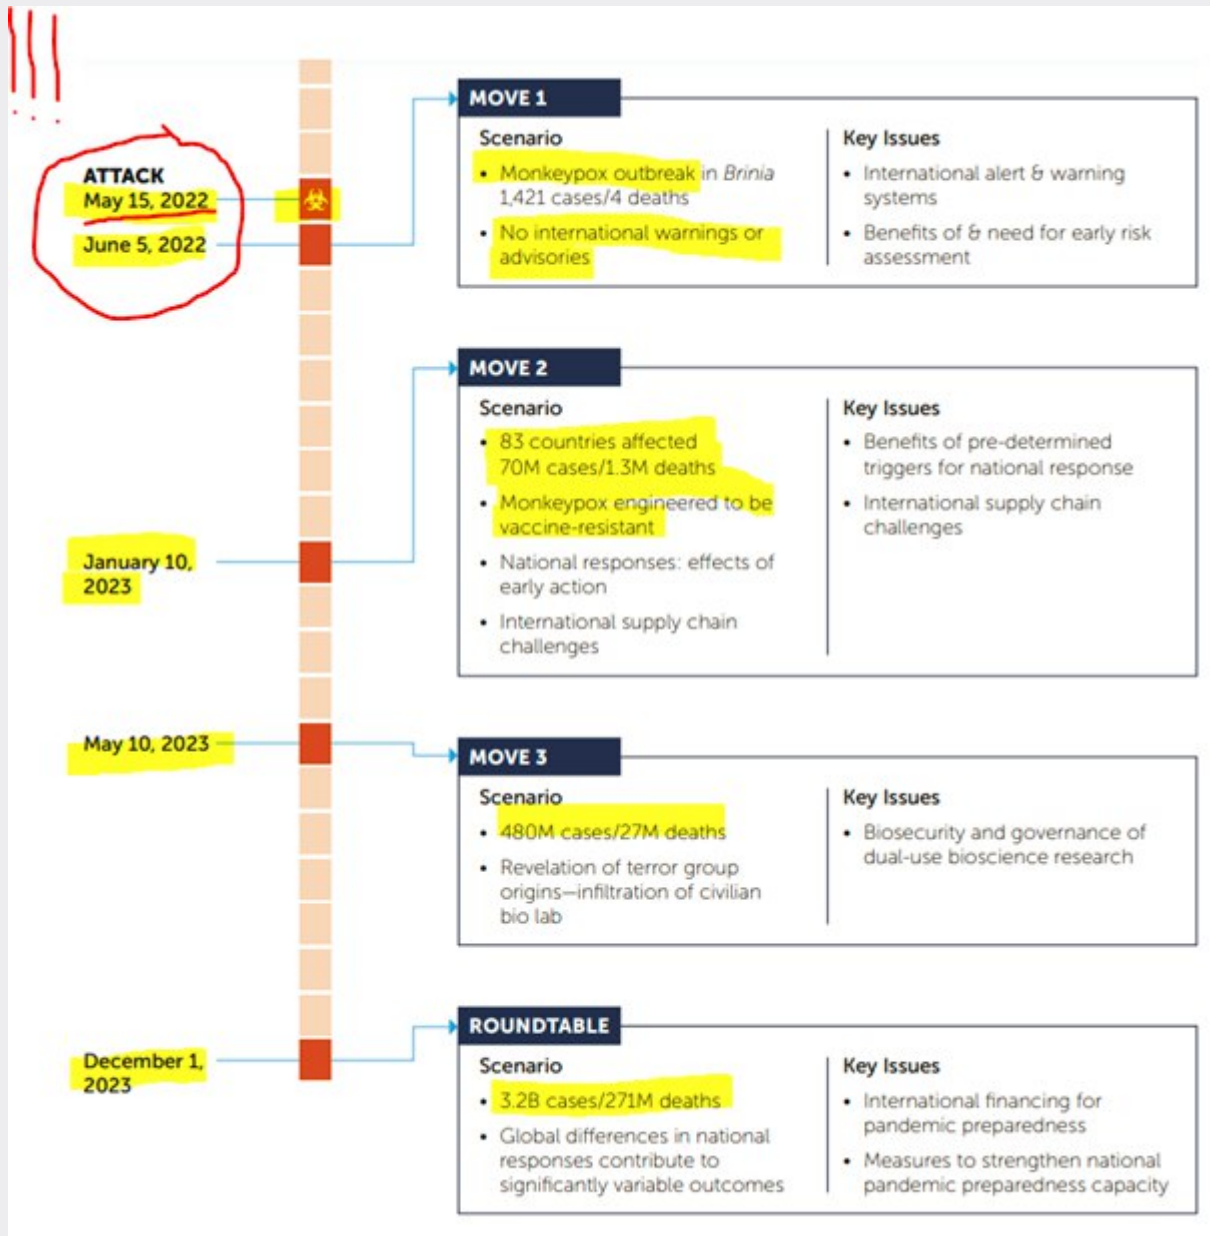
ATTACK
May 15, 2022

June 5, 2022

MOVE 1

Scenario
• Monkeypox outbreak in Brinia 1,421 cases/4 deaths
• No international warnings or advisories

Key Issues
• International alert & warning systems
• Benefits of & need for early risk assessment

January 10, 2023

MOVE 2

Scenario
• 83 countries affected 70M cases/1.3M deaths
• Monkeypox engineered to be vaccine-resistant
• National responses: effects of early action
• International supply chain challenges

Key Issues
• Benefits of pre-determined triggers for national response
• International supply chain challenges

May 10, 2023

MOVE 3

Scenario
• 480M cases/27M deaths
• Revelation of terror group origins—infiltration of civilian bio lab

Key Issues
• Biosecurity and governance of dual-use bioscience research

December 1, 2023

ROUNDTABLE

Scenario
• 3.2B cases/271M deaths
• Global differences in national responses contribute to significantly variable outcomes

Key Issues
• International financing for pandemic preparedness
• Measures to strengthen national pandemic preparedness capacity